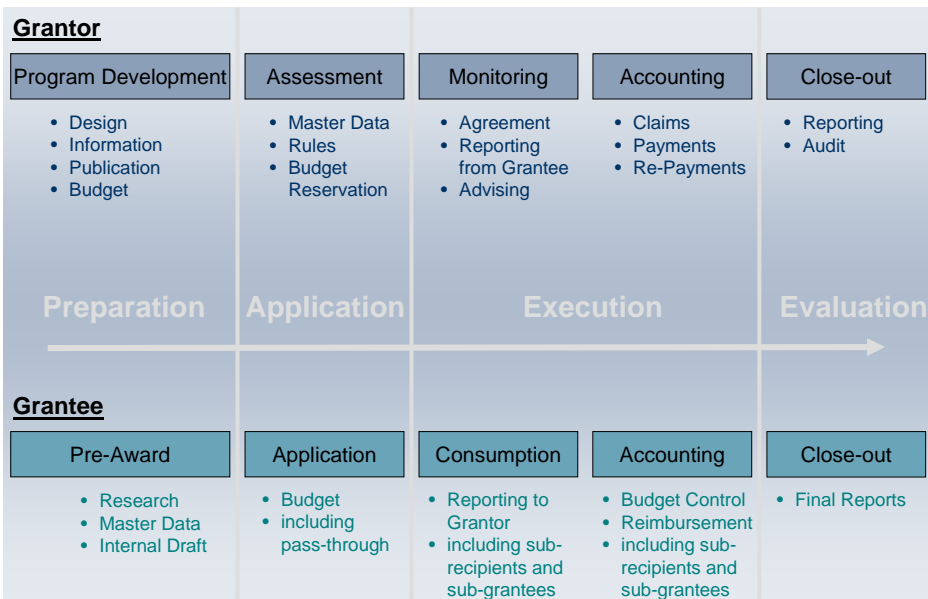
Grantor

Program Development
- Design
- Information
- Publication
- Budget

Assessment
- Master Data
- Rules
- Budget Reservation

Monitoring
- Agreement
- Reporting from Grantee
- Advising

Accounting
- Claims
- Payments
- Re-Payments

Close-out
- Reporting
- Audit

Preparation

Application

Execution

Evaluation

Grantee

Pre-Award
- Research
- Master Data
- Internal Draft

Application
- Budget
- including pass-through

Consumption
- Reporting to Grantor
- including sub-recipients and sub-grantees

Accounting
- Budget Control
- Reimbursement
- including sub-recipients and sub-grantees

Close-out
- Final Reports